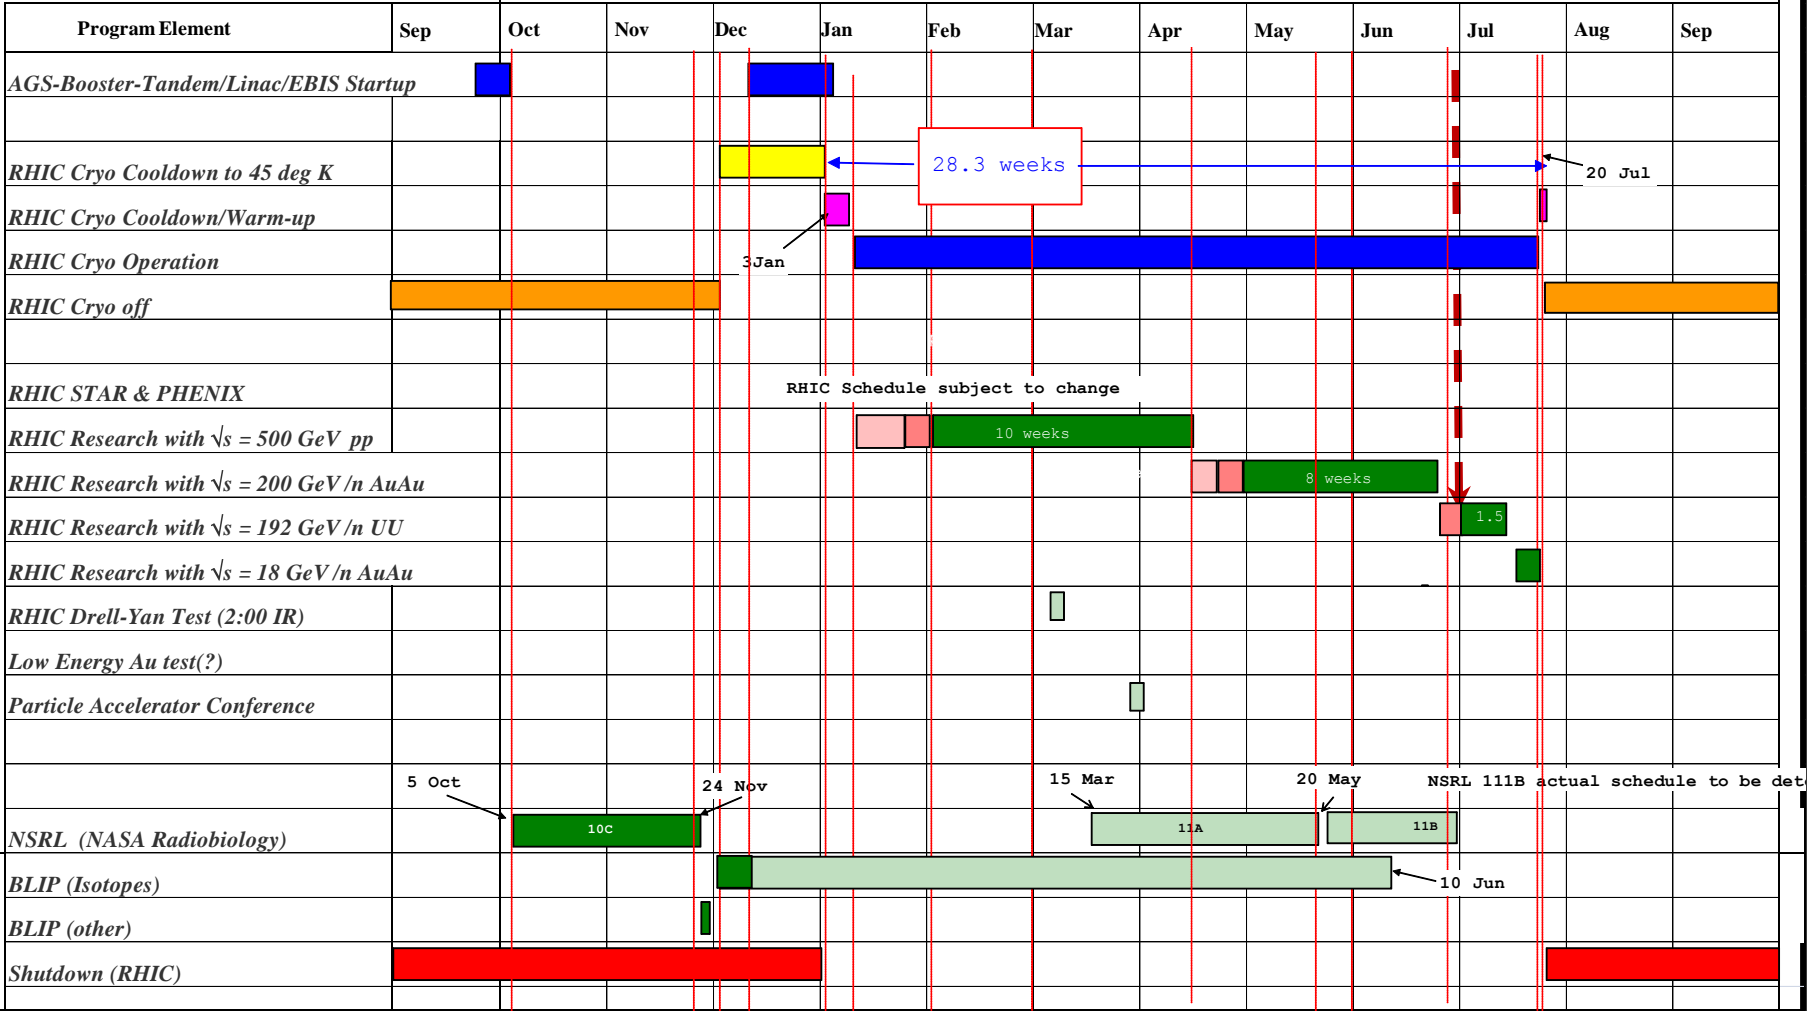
| Program Element | Sep | Oct | Nov | Dec | Jan | Feb | Mar | Apr | May | Jun | Jul | Aug | Sep |
|---|---|---|---|---|---|---|---|---|---|---|---|---|---|
| AGS-Booster-Tandem/Linac/EBIS Startup | | | | | | | | | | | | | |
| | | | | | | | | | | | | | |
| RHIC Cryo Cooldown to 45 deg K | | | | | | | | | | | | | |
| RHIC Cryo Cooldown/Warm-up | | | | | | | | | | | | | |
| RHIC Cryo Operation | | | | | | | | | | | | | |
| RHIC Cryo off | | | | | | | | | | | | | |
| | | | | | | | | | | | | | |
| RHIC STAR & PHENIX | | | | | | | | | | | | | |
| RHIC Research with $\sqrt{s}$ = 500 GeV pp | | | | | | | | | | | | | |
| RHIC Research with $\sqrt{s}$ = 200 GeV /n AuAu | | | | | | | | | | | | | |
| RHIC Research with $\sqrt{s}$ = 192 GeV /n UU | | | | | | | | | | | | | |
| RHIC Research with $\sqrt{s}$ = 18 GeV /n AuAu | | | | | | | | | | | | | |
| RHIC Drell-Yan Test (2:00 IR) | | | | | | | | | | | | | |
| Low Energy Au test(?) | | | | | | | | | | | | | |
| Particle Accelerator Conference | | | | | | | | | | | | | |
| | | | | | | | | | | | | | |
| | | | | | | | | | | | | | |
| NSRL (NASA Radiobiology) | | | | | | | | | | | | | |
| BLIP (Isotopes) | | | | | | | | | | | | | |
| BLIP (other) | | | | | | | | | | | | | |
| Shutdown (RHIC) | | | | | | | | | | | | | |

28.3 weeks
20 Jul
3Jan
RHIC Schedule subject to change
10 weeks
8 weeks
1.5
5 Oct
24 Nov
15 Mar
20 May
NSRL 111B actual schedule to be det
10C
11A
11B
10 Jun